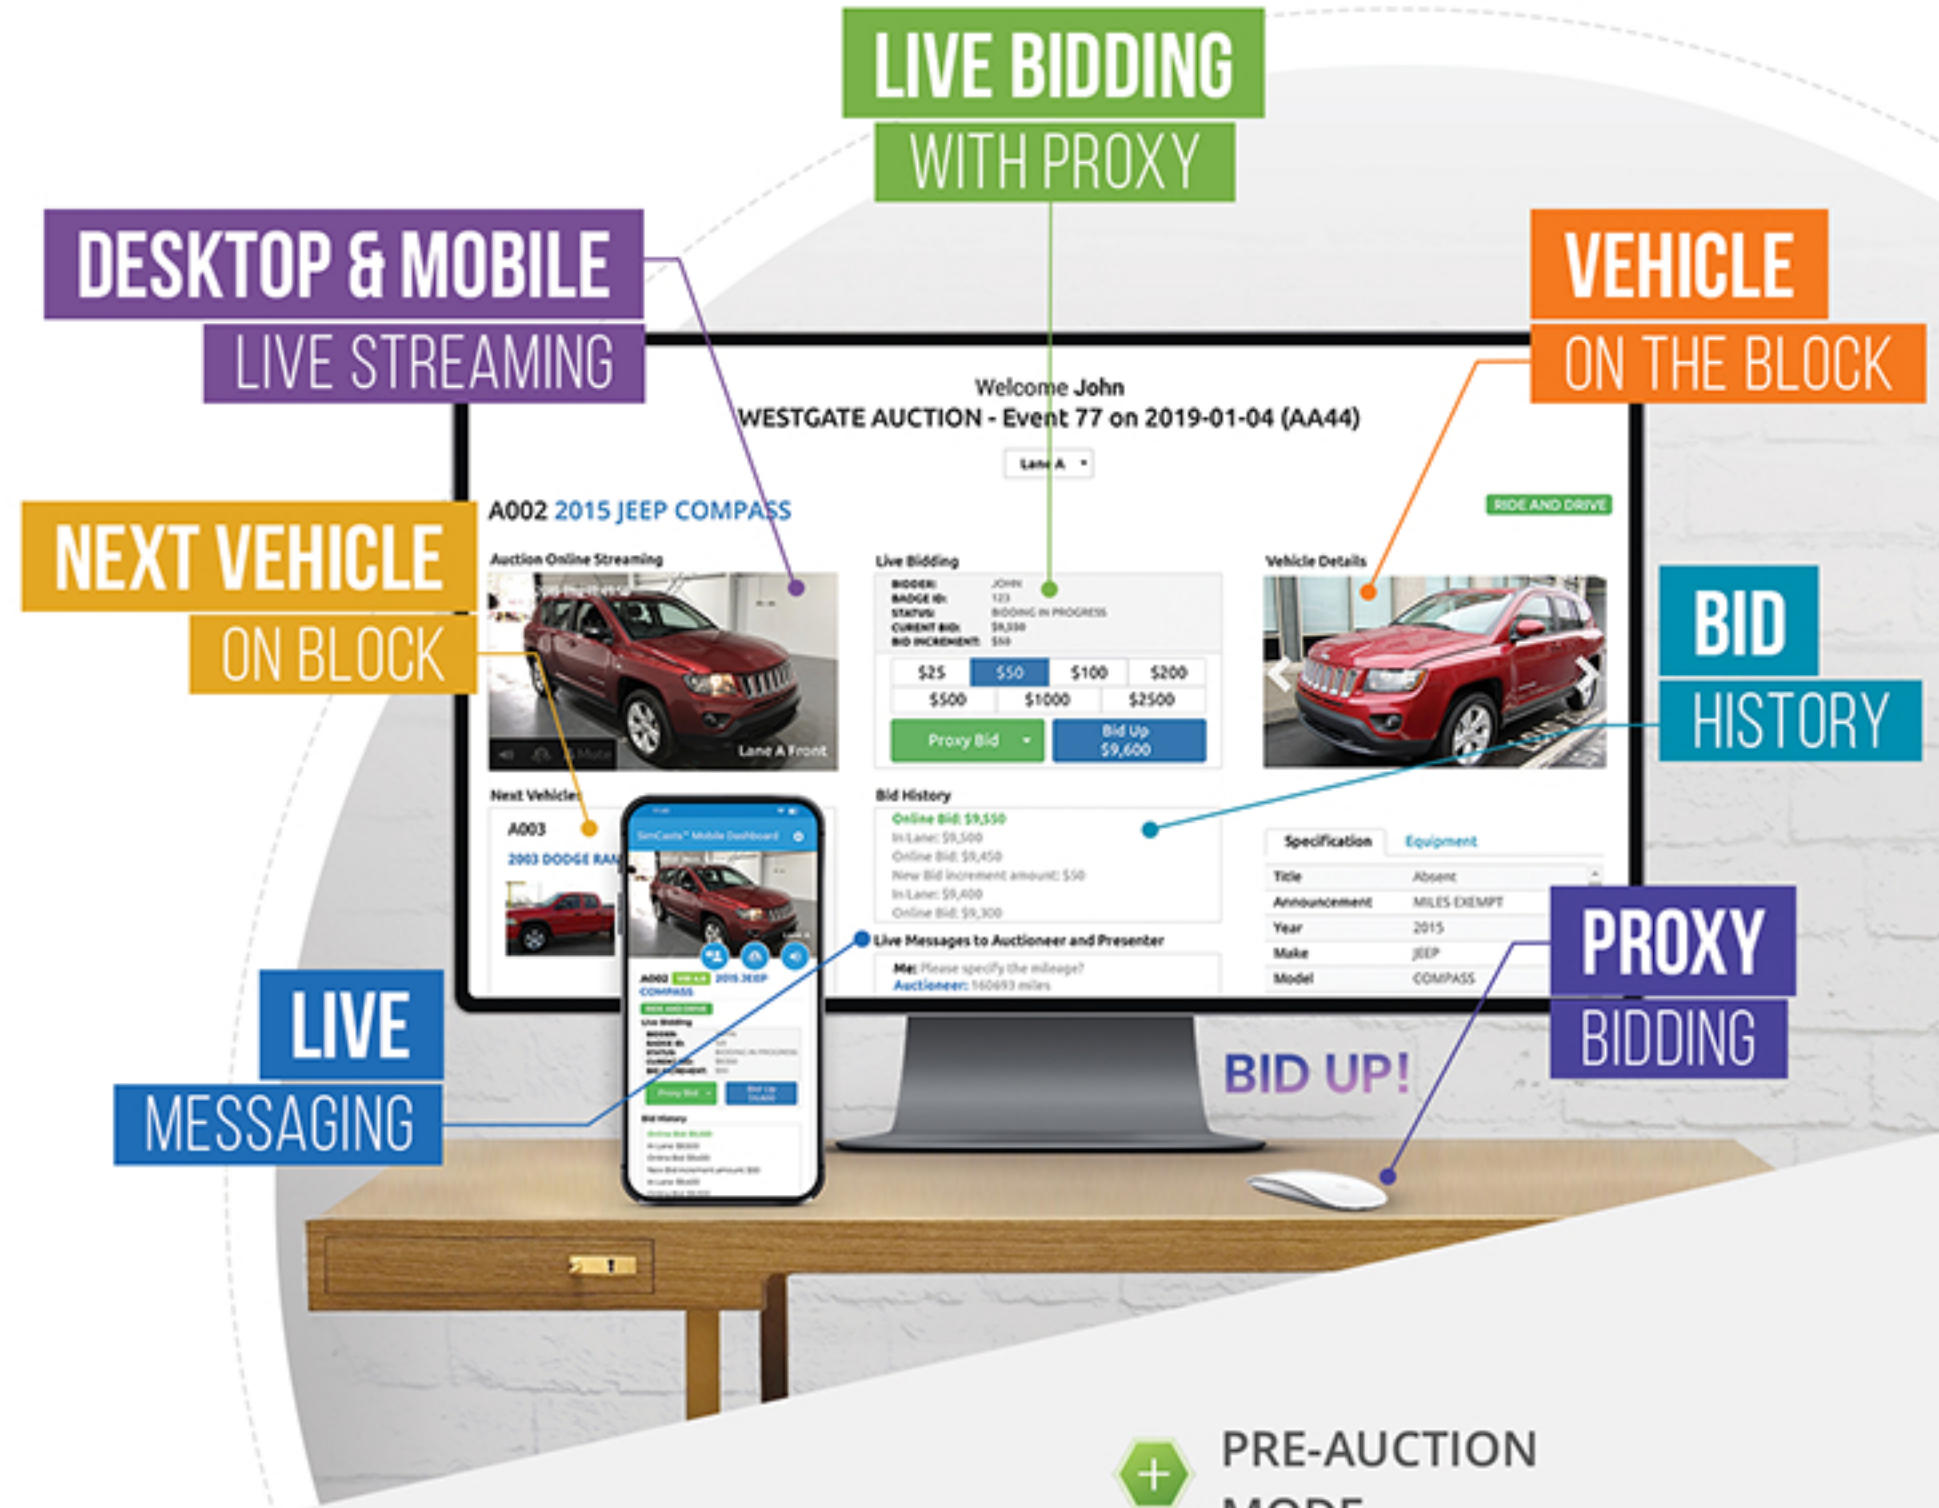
LIVE BIDDING
WITH PROXY

DESKTOP & MOBILE
LIVE STREAMING

VEHICLE
ON THE BLOCK

Welcome John
WESTGATE AUCTION - Event 77 on 2019-01-04 (AA44)

Lane A

NEXT VEHICLE
ON BLOCK

A002 2015 JEEP COMPASS

RIDE AND DRIVE

Auction Online Streaming

Lane A Front

Live Bidding

BIDDER: JOHN
BADGE ID: 123
STATUS: BIDDING IN PROGRESS
CURENT BID: $9,550
BID INCREMENT: $50

| $25 | $50 | $100 | $200 |
|---|---|---|---|
| $500 | $1000 | $2500 | |

Proxy Bid
Bid Up $9,600

Vehicle Details

BID
HISTORY

Next Vehicle
A003
2003 DODGE RAM

Bid History
Online Bid: $9,550
In Lane: $9,500
Online Bid: $9,450
New Bid increment amount: $50
In Lane: $9,400
Online Bid: $9,300

Live Messages to Auctioneer and Presenter
Me: Please specify the mileage?
Auctioneer: 160693 miles

Specification Equipment

| Title | Absent |
|---|---|
| Announcement | MILES EXEMPT |
| Year | 2015 |
| Make | JEEP |
| Model | COMPASS |

PROXY
BIDDING

LIVE
MESSAGING

BID UP!

SimCasts™ Mobile Dashboard

A002 2015 JEEP COMPASS

Live Bidding

Proxy Bid
Bid Up

Bid History

PRE-AUCTION
MODE